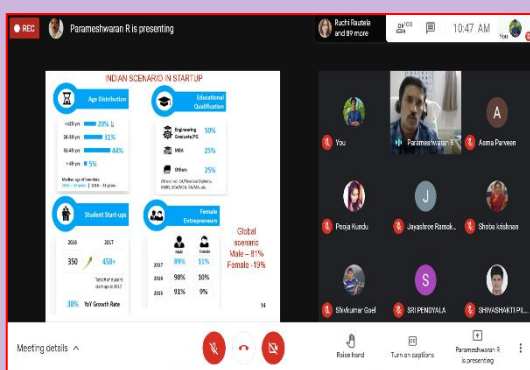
REC Parameshwaran R is presenting

Ruchi Rautela and 89 more

10:47 AM

You

INDIAN SCENARIO IN STARTUP

Age Distribution

<25 yrs 20%
26-30 yrs 31%
31-40 yrs 44%
>40 yrs 5%

Median age of founders
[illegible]

Educational Qualification

Engineering Graduate/PG 50%
MBA 25%
Others 25%

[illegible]

Student Start-ups

2016 2017
350 450+
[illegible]
30% YoY Growth Rate

Female Entrepreneurs

| | Male | Female |
|---|---|---|
| 2017 | 89% | 11% |
| 2018 | 90% | 10% |
| 2019 | 91% | 9% |

Global scenario
Male – 81%
Female -19%

14

Parameswaran R
Asma Parveen
Pooja Kundu
Jayashree Ramak...
Shoba krishnan
Shivkumar Goel
SRI PENDYALA
SHIVASHAKTI PI...

Meeting details

Raise hand
Turn on captions
Parameshwaran R is presenting